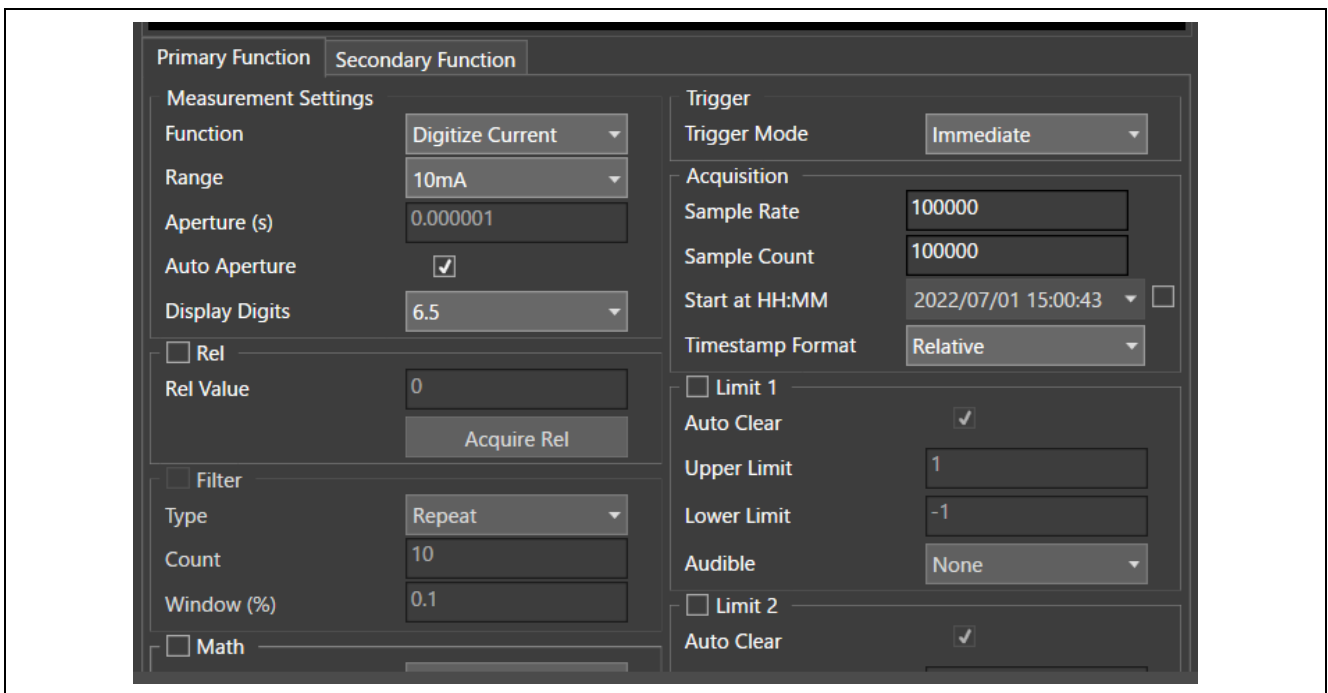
Primary Function | Secondary Function

Measurement Settings
Function | Digitize Current
Range | 10mA
Aperture (s) | 0.000001
Auto Aperture ✓
Display Digits | 6.5

Rel
Rel Value | 0
Acquire Rel

Filter
Type | Repeat
Count | 10
Window (%) | 0.1

Math

Trigger
Trigger Mode | Immediate

Acquisition
Sample Rate | 100000
Sample Count | 100000
Start at HH:MM | 2022/07/01 15:00:43
Timestamp Format | Relative

Limit 1
Auto Clear ✓
Upper Limit | 1
Lower Limit | -1
Audible | None

Limit 2
Auto Clear ✓